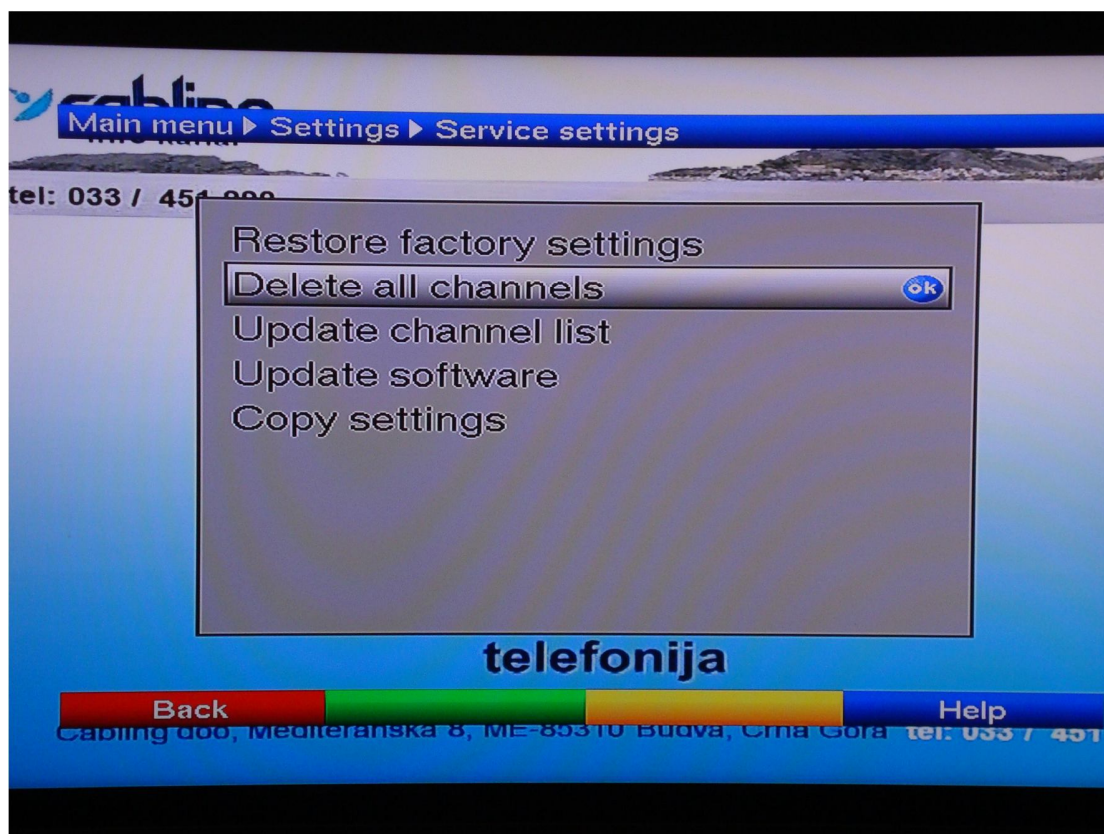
cabling
Main menu ▶ Settings ▶ Service settings
info kanal
tel: 033 / 45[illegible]

Restore factory settings
Delete all channels
ok
Update channel list
Update software
Copy settings

telefonija

Back
Help
Cabling doo, Mediteranska 8, ME-85310 Budva, Crna Gora tel: 033 / 451